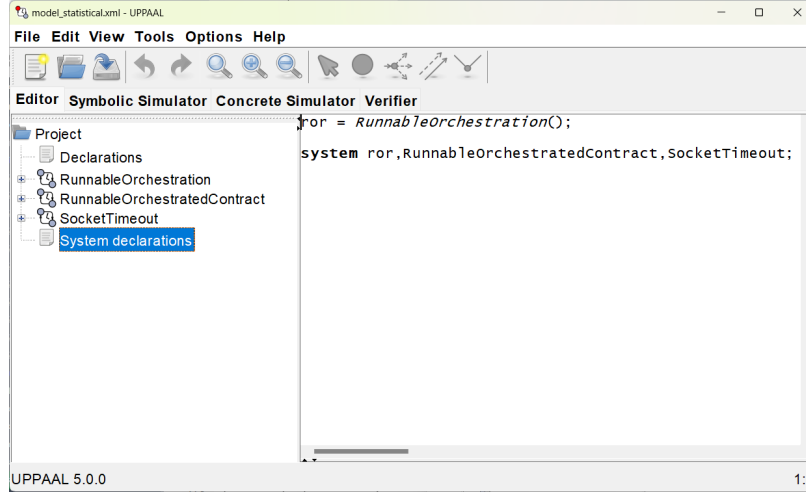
model_statistical.xml - UPPAAL

File Edit View Tools Options Help

Editor Symbolic Simulator Concrete Simulator Verifier

Project
Declarations
RunnableOrchestration
RunnableOrchestratedContract
SocketTimeout
System declarations

ror = RunnableOrchestration();

system ror,RunnableOrchestratedContract,SocketTimeout;

UPPAAL 5.0.0

1: